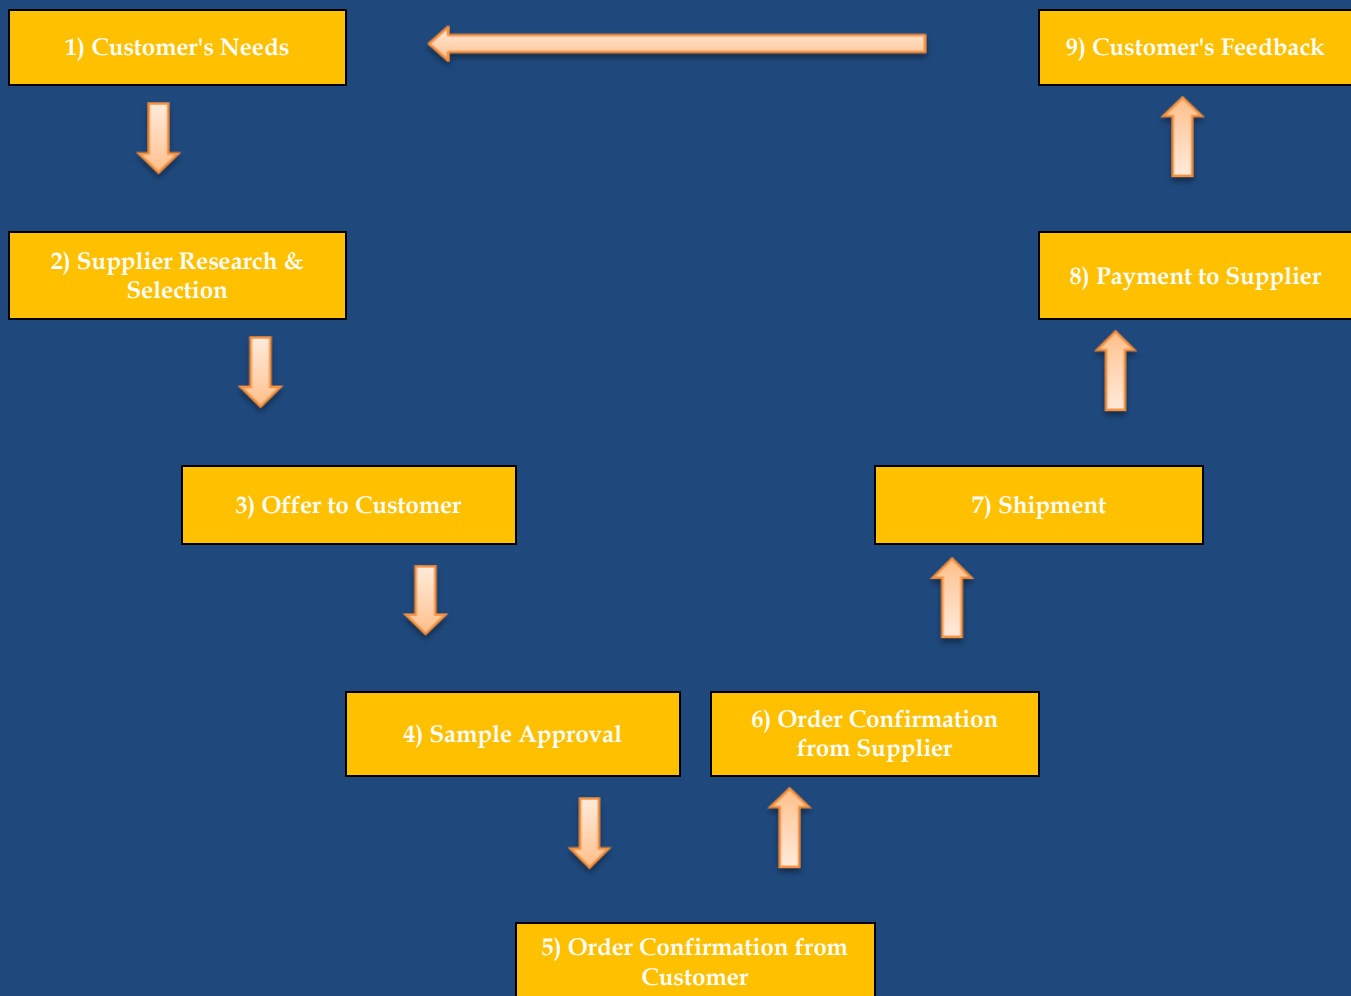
1) Customer's Needs

9) Customer's Feedback

2) Supplier Research & Selection

8) Payment to Supplier

3) Offer to Customer

7) Shipment

4) Sample Approval

6) Order Confirmation from Supplier

5) Order Confirmation from Customer